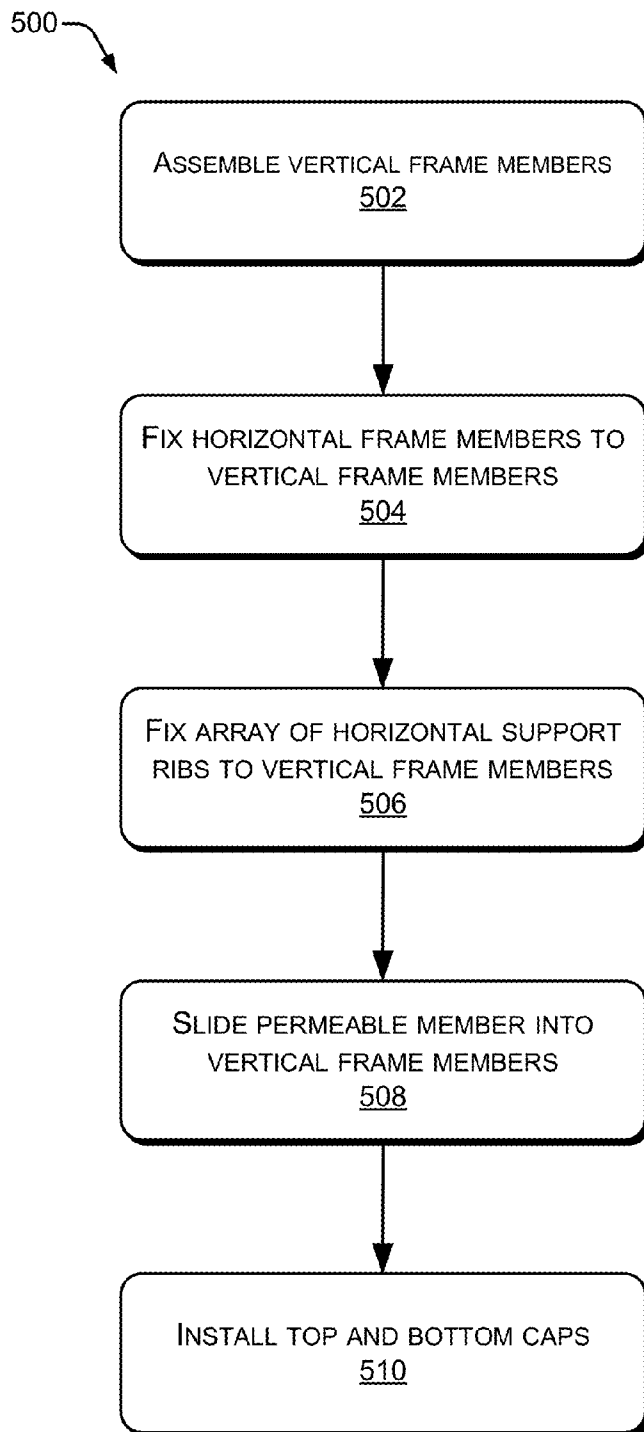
500

Assemble vertical frame members
502

Fix horizontal frame members to vertical frame members
504

Fix array of horizontal support ribs to vertical frame members
506

Slide permeable member into vertical frame members
508

Install top and bottom caps
510